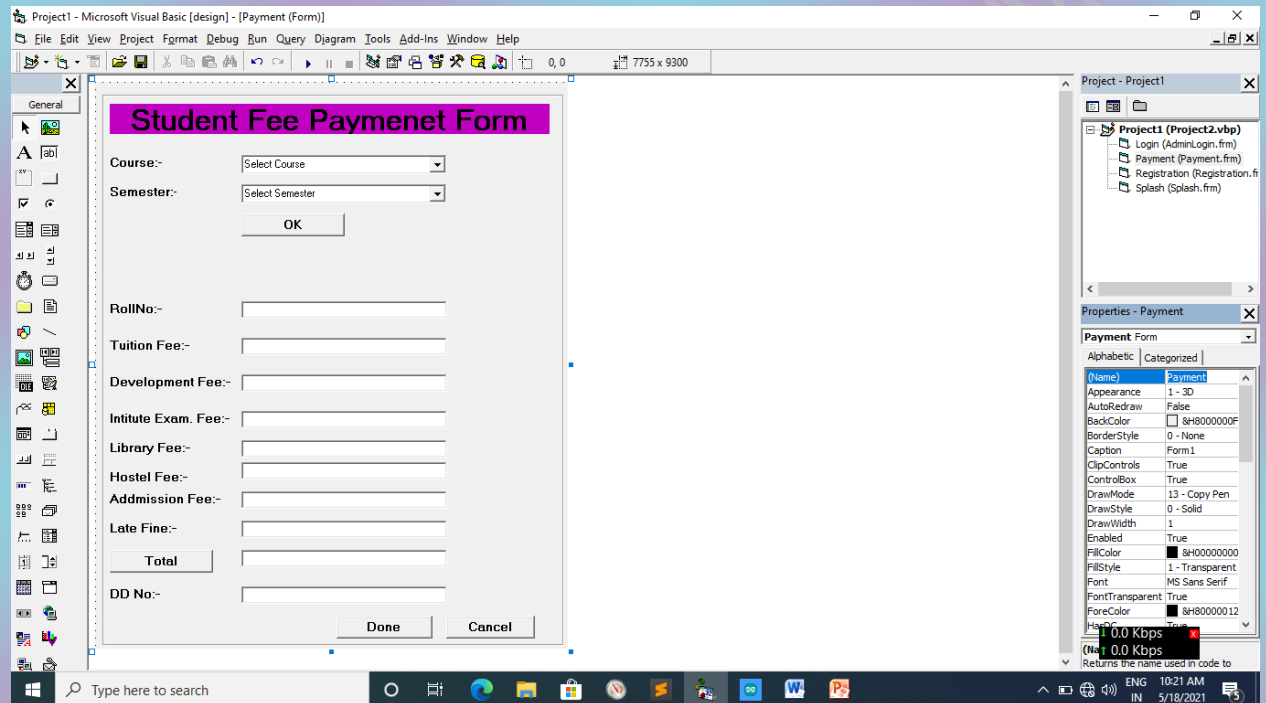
Project1 - Microsoft Visual Basic [design] - [Payment (Form)]

File Edit View Project Format Debug Run Query Diagram Tools Add-Ins Window Help

0, 0 7755 x 9300

General

Student Fee Paymenet Form

Course:- Select Course

Semester:- Select Semester

OK

RollNo:-

Tuition Fee:-

Development Fee:-

Intitute Exam. Fee:-

Library Fee:-

Hostel Fee:-

Addmission Fee:-

Late Fine:-

Total

DD No:-

Done Cancel

Project - Project1

Project1 (Project2.vbp)
Login (AdminLogin.frm)
Payment (Payment.frm)
Registration (Registration.fr
Splash (Splash.frm)

Properties - Payment

Payment Form

Alphabetic Categorized

| (Name) | Payment |
|---|---|
| Appearance | 1 - 3D |
| AutoRedraw | False |
| BackColor | &H8000000F |
| BorderStyle | 0 - None |
| Caption | Form1 |
| ClipControls | True |
| ControlBox | True |
| DrawMode | 13 - Copy Pen |
| DrawStyle | 0 - Solid |
| DrawWidth | 1 |
| Enabled | True |
| FillColor | &H00000000 |
| FillStyle | 1 - Transparent |
| Font | MS Sans Serif |
| FontTransparent | True |
| ForeColor | &H80000012 |
| HasDC | True |

(Na
Returns the name used in code to

0.0 Kbps
0.0 Kbps

Type here to search

ENG IN 10:21 AM 5/18/2021